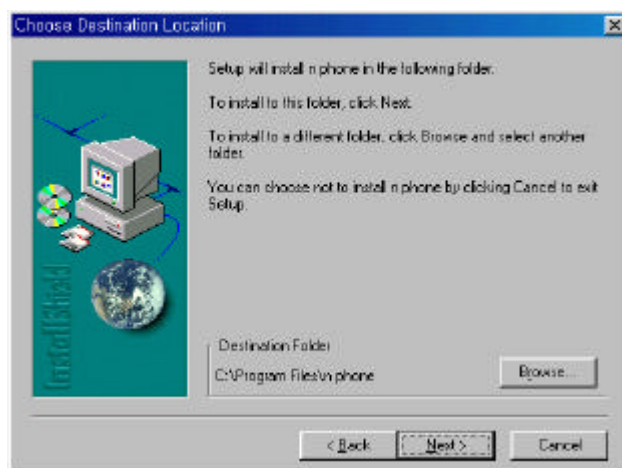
Choose Destination Location

Setup will install n phone in the following folder.

To install to this folder, click Next.

To install to a different folder, click Browse and select another folder.

You can choose not to install n phone by clicking Cancel to exit Setup.

InstallShield

Destination Folder

C:\Program Files\n phone

Browse...

< Back

Next >

Cancel